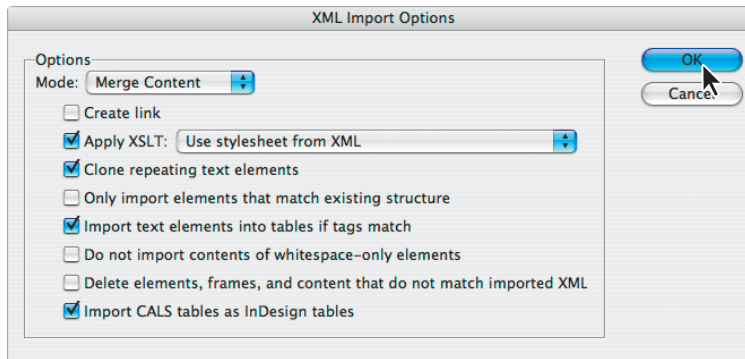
XML Import Options

Options
Mode: Merge Content

Create link
Apply XSLT: Use stylesheet from XML
Clone repeating text elements
Only import elements that match existing structure
Import text elements into tables if tags match
Do not import contents of whitespace-only elements
Delete elements, frames, and content that do not match imported XML
Import CALS tables as InDesign tables

OK
Cance